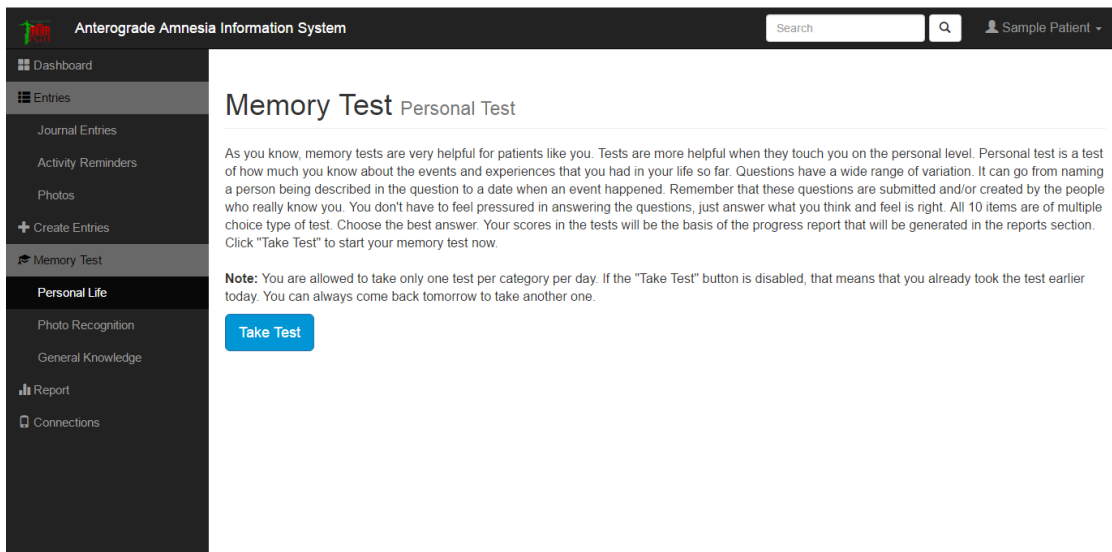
Anterograde Amnesia Information System

Search

Sample Patient

Dashboard

Entries

Journal Entries

Activity Reminders

Photos

Create Entries

Memory Test

Personal Life

Photo Recognition

General Knowledge

Report

Connections

Memory Test Personal Test

As you know, memory tests are very helpful for patients like you. Tests are more helpful when they touch you on the personal level. Personal test is a test of how much you know about the events and experiences that you had in your life so far. Questions have a wide range of variation. It can go from naming a person being described in the question to a date when an event happened. Remember that these questions are submitted and/or created by the people who really know you. You don't have to feel pressured in answering the questions, just answer what you think and feel is right. All 10 items are of multiple choice type of test. Choose the best answer. Your scores in the tests will be the basis of the progress report that will be generated in the reports section. Click "Take Test" to start your memory test now.

Note: You are allowed to take only one test per category per day. If the "Take Test" button is disabled, that means that you already took the test earlier today. You can always come back tomorrow to take another one.

Take Test